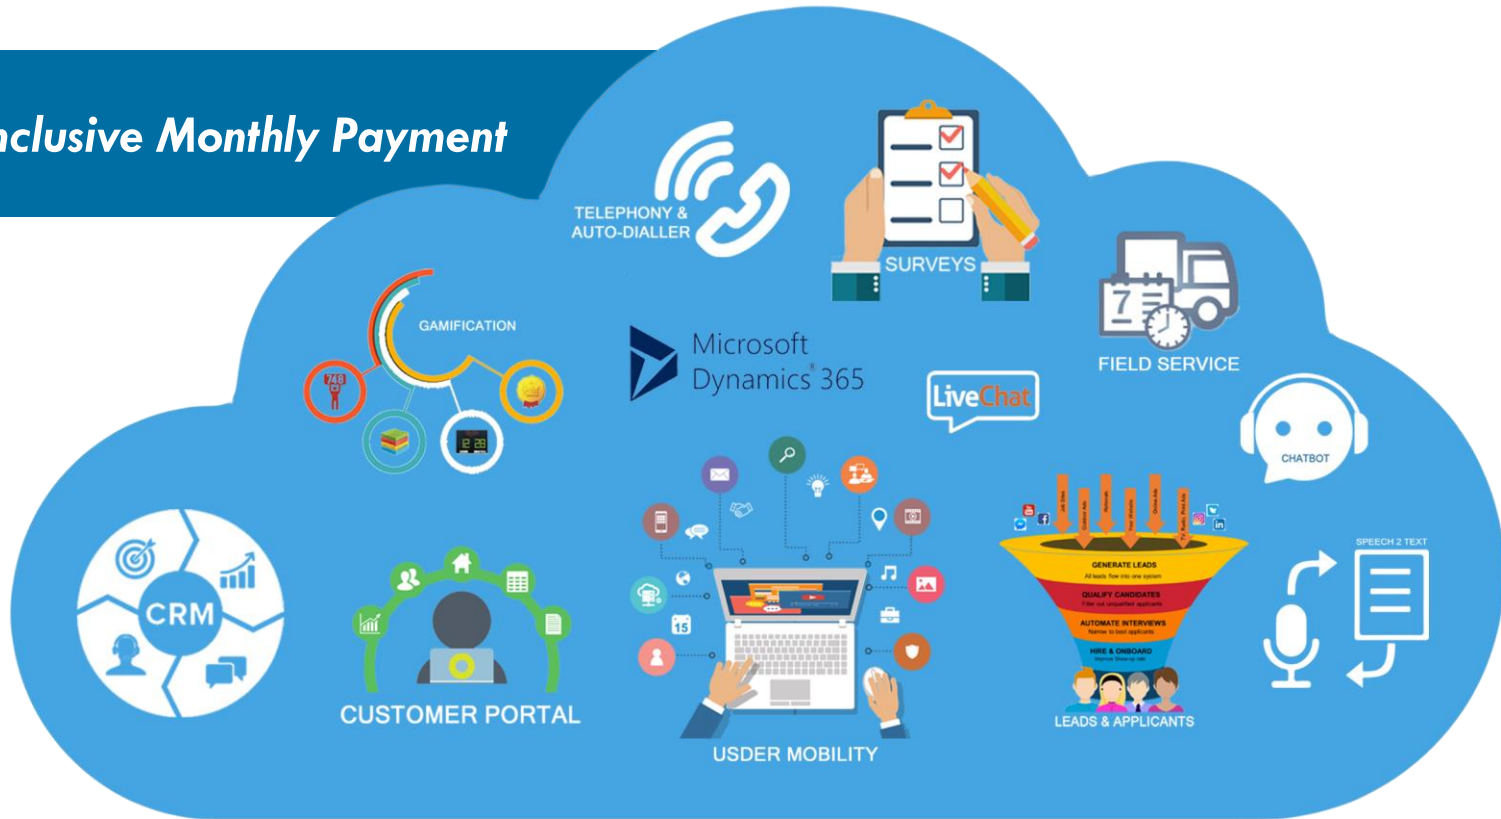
nclusive Monthly Payment

TELEPHONY & AUTO-DIALLER

SURVEYS

FIELD SERVICE

GAMIFICATION

Microsoft Dynamics 365

LiveChat

CHATBOT

CRM

CUSTOMER PORTAL

USDER MOBILITY

GENERATE LEADS

QUALIFY CANDIDATES

AUTOMATE INTERVIEWS

HIRE & ONBOARD

LEADS & APPLICANTS

SPEECH 2 TEXT